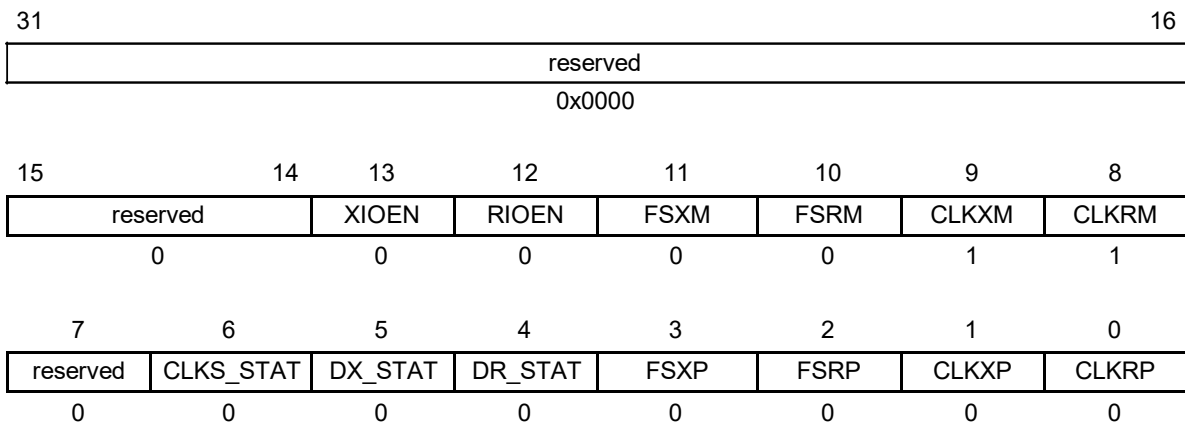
| 31 | 16 |
|---|---|
| reserved | |
| 0x0000 | |

| 15 14 | 13 | 12 | 11 | 10 | 9 | 8 |
|---|---|---|---|---|---|---|
| reserved | XIOEN | RIOEN | FSXM | FSRM | CLKXM | CLKRM |
| 0 | 0 | 0 | 0 | 0 | 1 | 1 |

| 7 | 6 | 5 | 4 | 3 | 2 | 1 | 0 |
|---|---|---|---|---|---|---|---|
| reserved | CLKS_STAT | DX_STAT | DR_STAT | FSXP | FSRP | CLKXP | CLKRP |
| 0 | 0 | 0 | 0 | 0 | 0 | 0 | 0 |